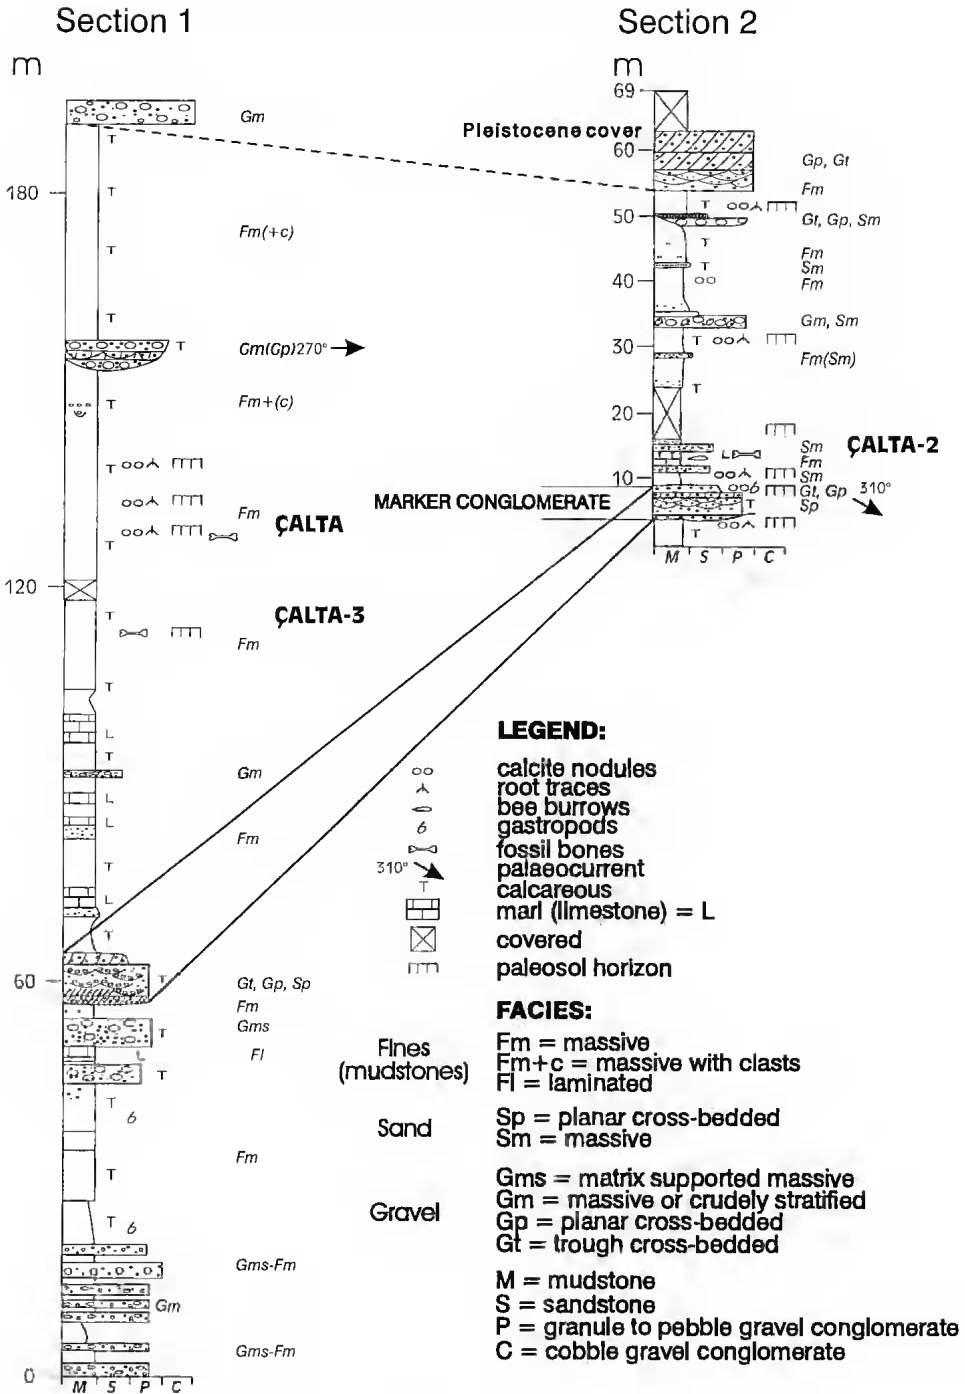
Section 1

m

180

120

60

0

Gm

T

T

Fm(+c)

T

T

Gm(Gp)270°

T

Fm+(c)

T

T

Fm

ÇALTA

T

ÇALTA-3

Fm

T

L

T

Gm

L

L

Fm

T

L

T

Gt, Gp, Sp

Fm

Gms

T

Fl

T

T

6

Fm

T

T

6

Gms-Fm

Gm

Gms-Fm

M S P C

Section 2

m

69

Pleistocene cover

60

Gp, Gt

Fm

50

T

Gt, Gp, Sm

T

Fm

40

T

Sm

Fm

Gm, Sm

30

T

Fm(Sm)

T

20

Sm

ÇALTA-2

L

Fm

10

Sm

MARKER CONGLOMERATE

6

Gt, Gp

310°

T

Sp

T

M S P C

LEGEND:

calcite nodules
root traces
bee burrows
gastropods
fossil bones
310° palaeocurrent
calcareous
marl (limestone) = L
covered
paleosol horizon

FACIES:

Fines (mudstones)
Fm = massive
Fm+c = massive with clasts
Fl = laminated

Sand
Sp = planar cross-bedded
Sm = massive

Gravel
Gms = matrix supported massive
Gm = massive or crudely stratified
Gp = planar cross-bedded
Gt = trough cross-bedded

M = mudstone
S = sandstone
P = granule to pebble gravel conglomerate
C = cobble gravel conglomerate